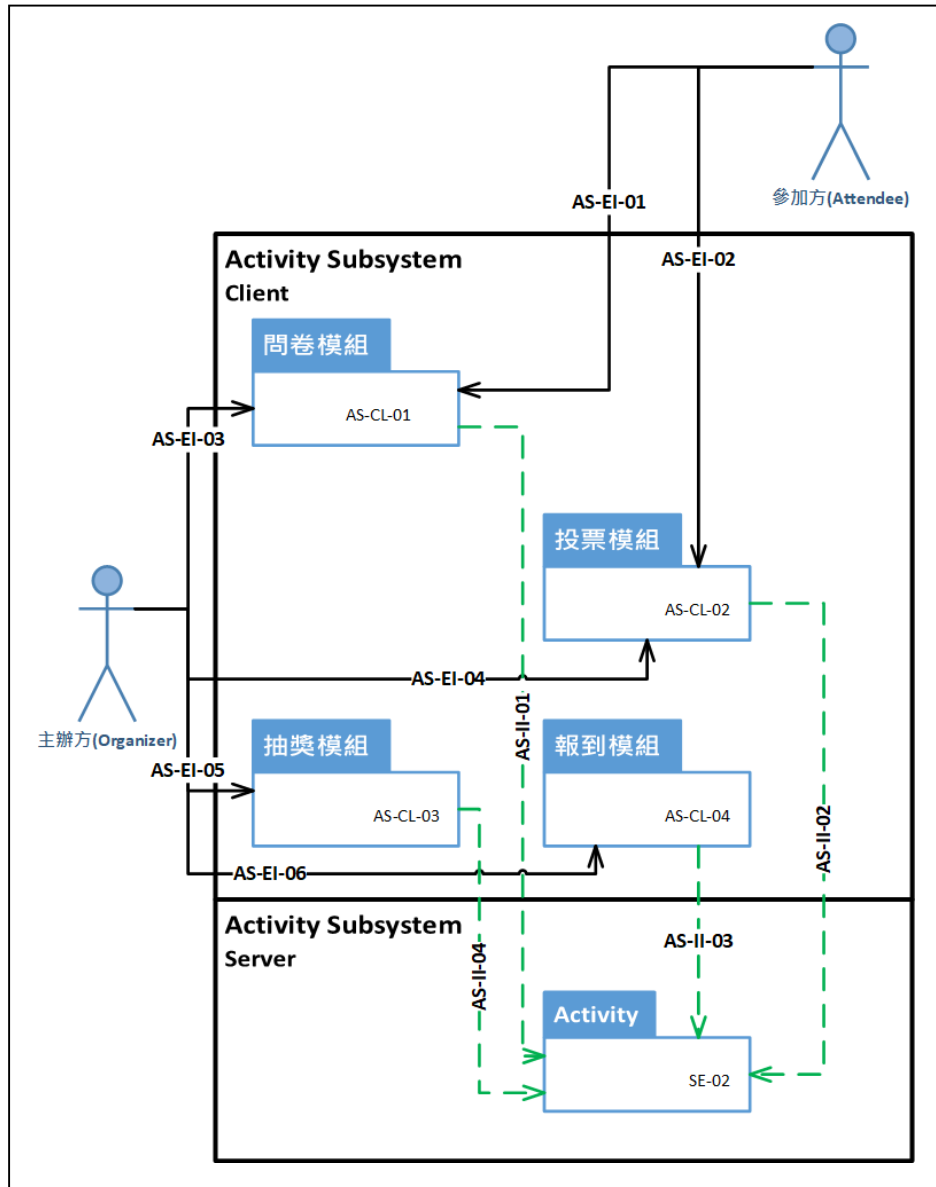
參加方(Attendee)

AS-EI-01

AS-EI-02

Activity Subsystem
Client

問卷模組

AS-CL-01

AS-EI-03

投票模組

AS-CL-02

主辦方(Organizer)

AS-EI-04

AS-II-01

抽獎模組

AS-CL-03

報到模組

AS-CL-04

AS-EI-05

AS-EI-06

AS-II-02

Activity Subsystem
Server

AS-II-03

AS-II-04

Activity

SE-02